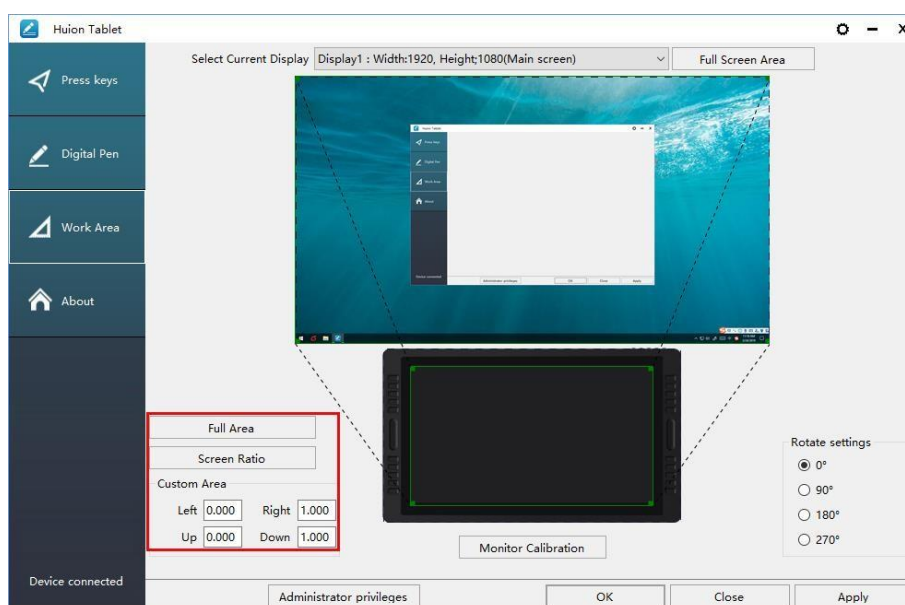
Huion Tablet

Press keys

Digital Pen

Work Area

About

Device connected

Select Current Display Display1 : Width:1920, Height;1080(Main screen)

Full Screen Area

Full Area

Screen Ratio

Custom Area

Left 0.000 Right 1.000

Up 0.000 Down 1.000

Monitor Calibration

Rotate settings

0°

90°

180°

270°

Administrator privileges

OK

Close

Apply